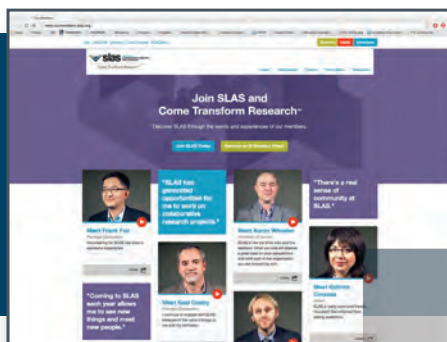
SLAS

Join SLAS and Come Transform Research™

Discover SLAS through the words and experiences of our members.

Join SLAS Today

"SLAS has generated opportunities for me to work on collaborative research projects."

"There's a real sense of community at SLAS."

Meet Frank Fan

Meet Aaron Wheeler

Meet Sammie Comeau

Meet Kent Casey

"Coming to SLAS each year allows me to see new things and meet new people."